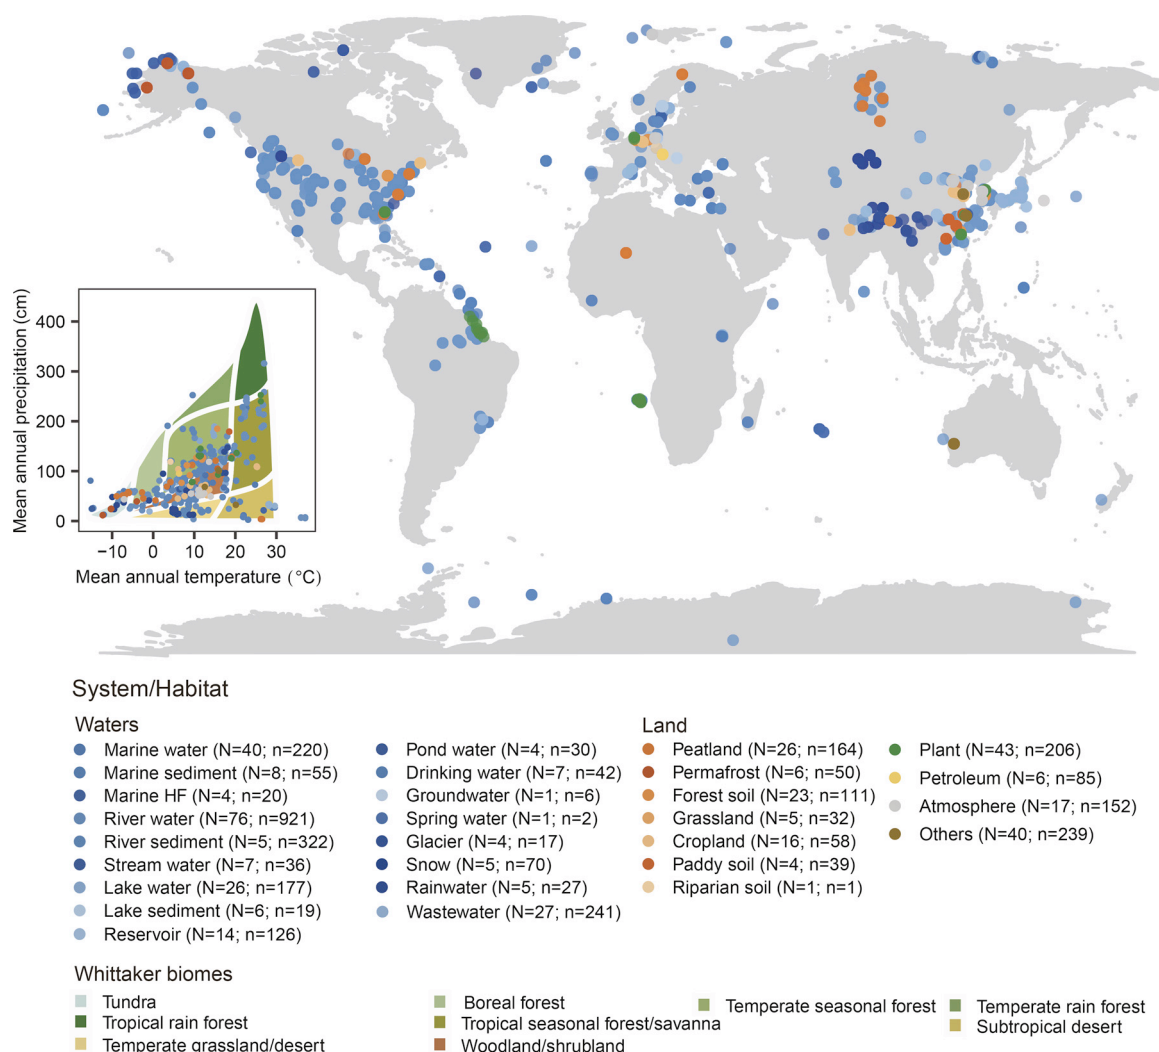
Mean annual precipitation (cm)
400
300
200
100
0
−10 0 10 20 30
Mean annual temperature (°C)

System/Habitat

Waters
Marine water (N=40; n=220)
Marine sediment (N=8; n=55)
Marine HF (N=4; n=20)
River water (N=76; n=921)
River sediment (N=5; n=322)
Stream water (N=7; n=36)
Lake water (N=26; n=177)
Lake sediment (N=6; n=19)
Reservoir (N=14; n=126)

Pond water (N=4; n=30)
Drinking water (N=7; n=42)
Groundwater (N=1; n=6)
Spring water (N=1; n=2)
Glacier (N=4; n=17)
Snow (N=5; n=70)
Rainwater (N=5; n=27)
Wastewater (N=27; n=241)

Land
Peatland (N=26; n=164)
Permafrost (N=6; n=50)
Forest soil (N=23; n=111)
Grassland (N=5; n=32)
Cropland (N=16; n=58)
Paddy soil (N=4; n=39)
Riparian soil (N=1; n=1)

Plant (N=43; n=206)
Petroleum (N=6; n=85)
Atmosphere (N=17; n=152)
Others (N=40; n=239)

Whittaker biomes
Tundra
Tropical rain forest
Temperate grassland/desert
Boreal forest
Tropical seasonal forest/savanna
Woodland/shrubland
Temperate seasonal forest
Temperate rain forest
Subtropical desert